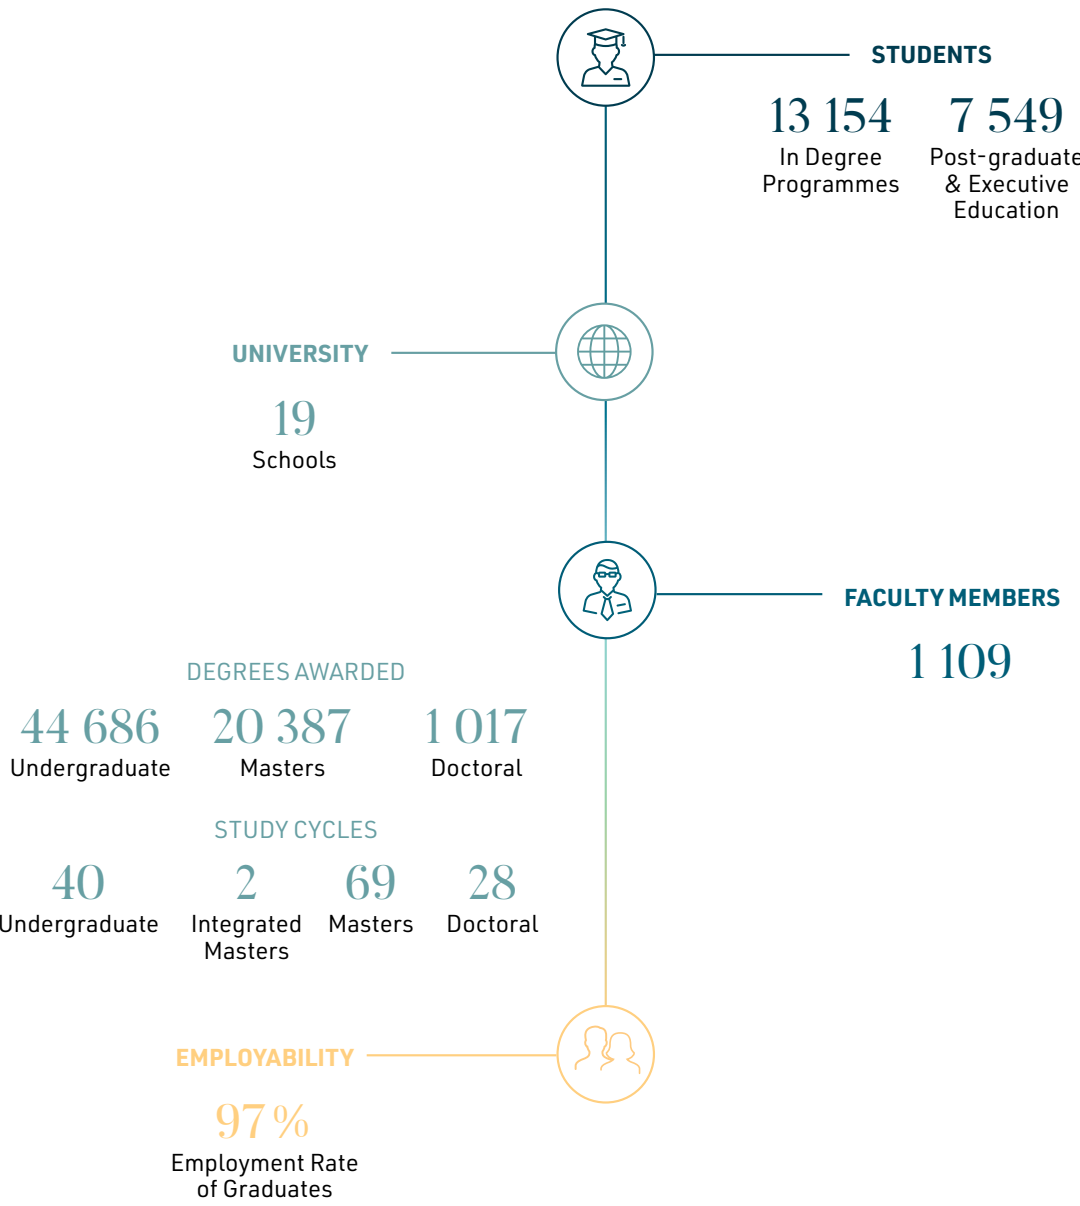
STUDENTS

13 154
In Degree Programmes

7 549
Post-graduate & Executive Education

UNIVERSITY

19
Schools

FACULTY MEMBERS

1 109

DEGREES AWARDED

44 686
Undergraduate

20 387
Masters

1 017
Doctoral

STUDY CYCLES

40
Undergraduate

2
Integrated Masters

69
Masters

28
Doctoral

EMPLOYABILITY

97 %
Employment Rate of Graduates